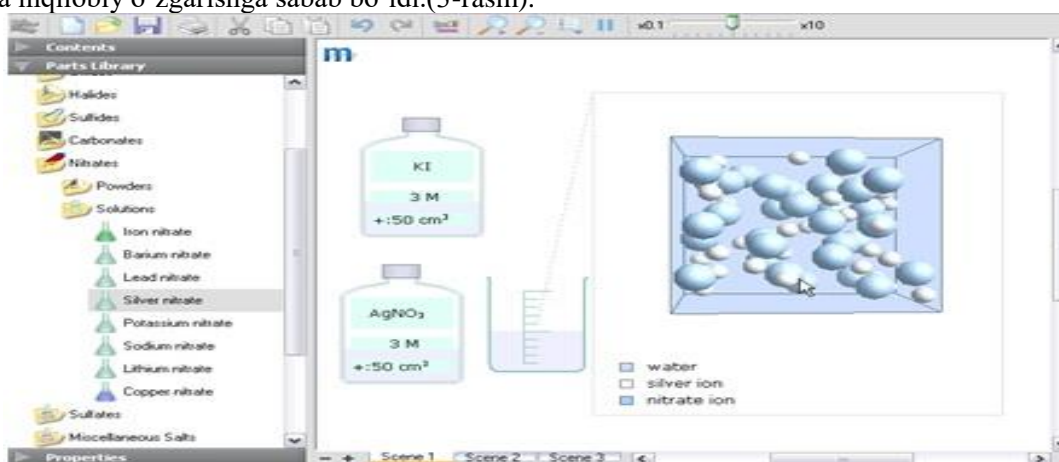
a inqilobiy o'zgarishga sabab bo'ldi.(3-rasm).

x0.1 x10

Contents

Parts Library

Halides

Sulfides

Carbonates

Nitrates

Powders

Solutions

Iron nitrate

Barium nitrate

Lead nitrate

Silver nitrate

Potassium nitrate

Sodium nitrate

Lithium nitrate

Copper nitrate

Sulfates

Miscellaneous Salts

Properties

m

KI

3 M

+:50 cm³

AgNO₃

3 M

+:50 cm³

water

silver ion

nitrate ion

Scene 1 Scene 2 Scene 3